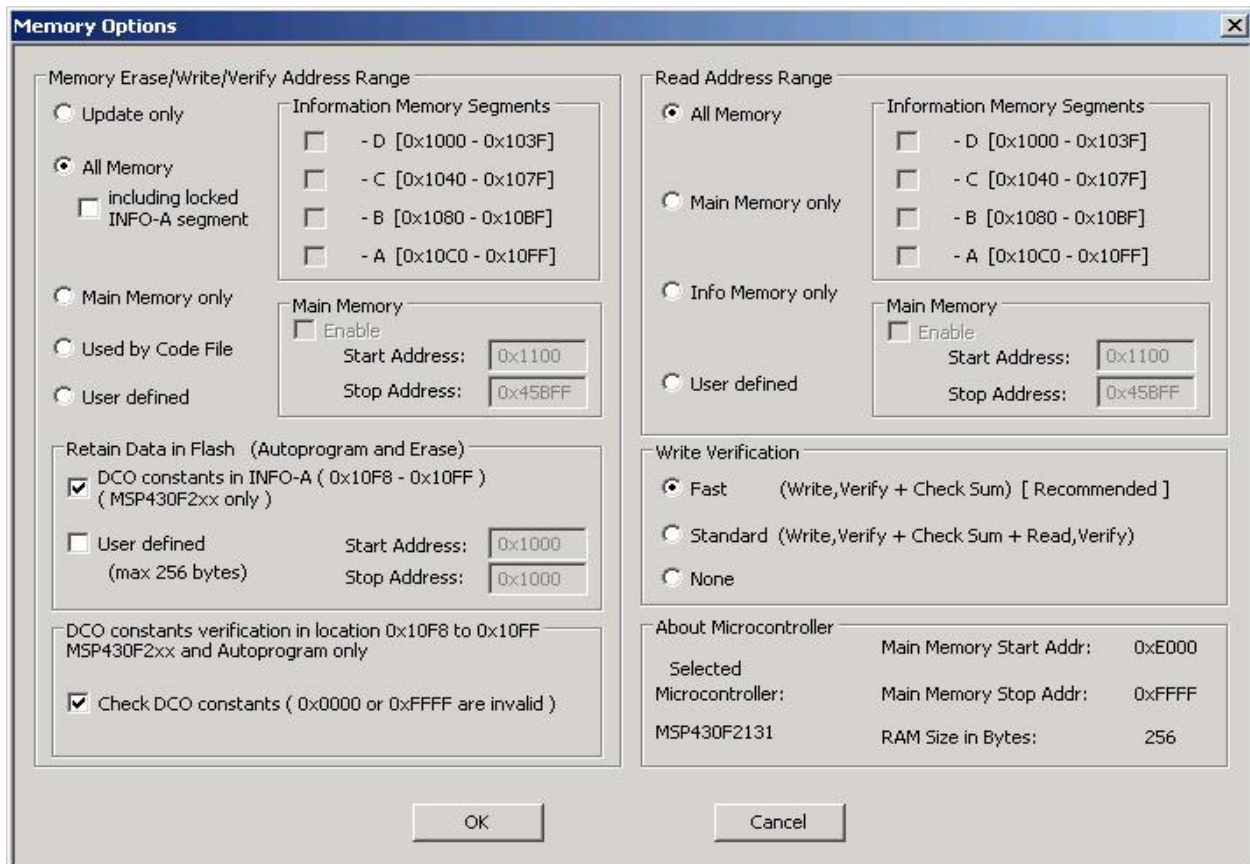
Memory Options

Memory Erase/Write/Verify Address Range

Update only

All Memory

including locked INFO-A segment

Information Memory Segments

- D [0x1000 - 0x103F]

- C [0x1040 - 0x107F]

- B [0x1080 - 0x10BF]

- A [0x10C0 - 0x10FF]

Main Memory only

Used by Code File

User defined

Main Memory

Enable

Start Address: 0x1100

Stop Address: 0x45BFF

Retain Data in Flash (Autoprogram and Erase)

DCO constants in INFO-A ( 0x10F8 - 0x10FF ) ( MSP430F2xx only )

User defined (max 256 bytes)

Start Address: 0x1000

Stop Address: 0x1000

DCO constants verification in location 0x10F8 to 0x10FF MSP430F2xx and Autoprogram only

Check DCO constants ( 0x0000 or 0xFFFF are invalid )

Read Address Range

All Memory

Main Memory only

Info Memory only

User defined

Information Memory Segments

- D [0x1000 - 0x103F]

- C [0x1040 - 0x107F]

- B [0x1080 - 0x10BF]

- A [0x10C0 - 0x10FF]

Main Memory

Enable

Start Address: 0x1100

Stop Address: 0x45BFF

Write Verification

Fast (Write,Verify + Check Sum) [ Recommended ]

Standard (Write,Verify + Check Sum + Read,Verify)

None

About Microcontroller

Selected Microcontroller:

MSP430F2131

Main Memory Start Addr: 0xE000

Main Memory Stop Addr: 0xFFFF

RAM Size in Bytes: 256

OK

Cancel